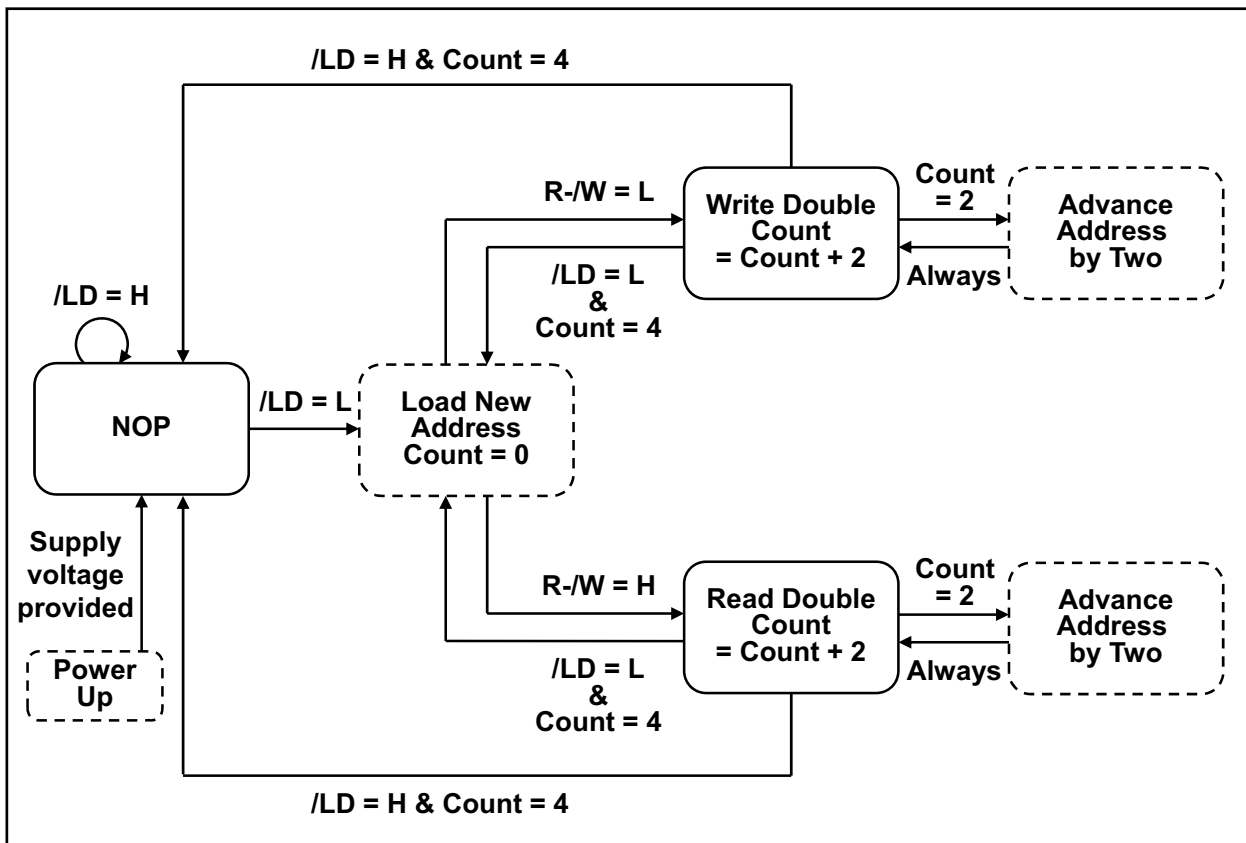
/LD = H & Count = 4

R-/W = L

Write Double Count = Count + 2

Count = 2

Advance Address by Two

Always

/LD = H

/LD = L & Count = 4

NOP

/LD = L

Load New Address Count = 0

Supply voltage provided

Power Up

R-/W = H

Read Double Count = Count + 2

Count = 2

Advance Address by Two

Always

/LD = L & Count = 4

/LD = H & Count = 4